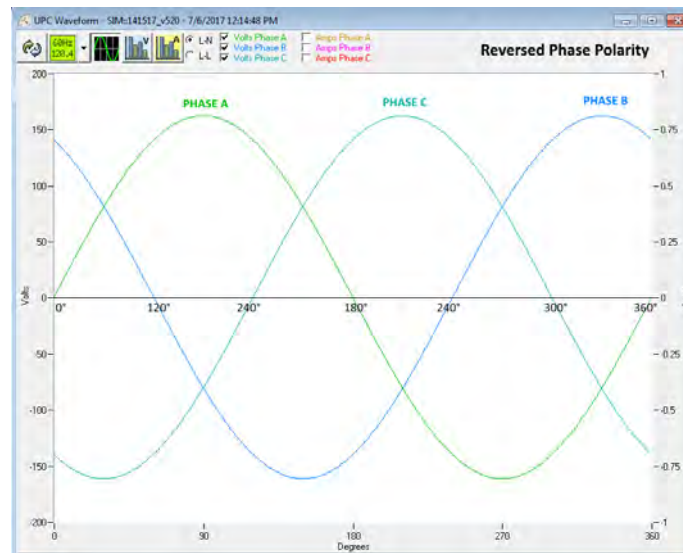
UPC Waveform - SIM:141517_v520 - 7/6/2017 12:14:48 PM

60Hz 120.4

L-N
L-L

Volts Phase A
Volts Phase B
Volts Phase C

Amps Phase A
Amps Phase B
Amps Phase C

Reversed Phase Polarity

PHASE A
PHASE C
PHASE B

200
150
100
50
0
-50
-100
-150
-200

Volts

1
0.75
0.5
0.25
0
-0.25
-0.5
-0.75
-1

0°
120°
240°
180°
240°
300°
360°

0
90
180
270
360
Degrees